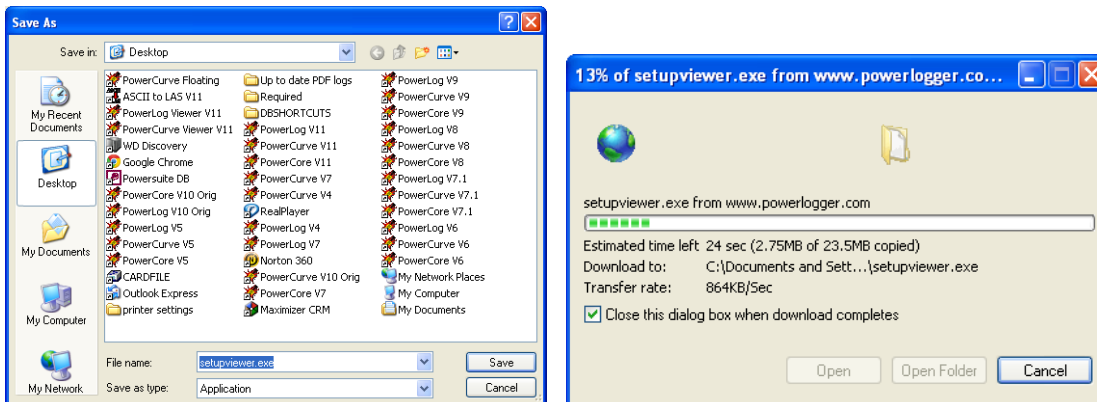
Save As

Save in: Desktop

My Recent Documents

Desktop

My Documents

My Computer

My Network

PowerCurve Floating
ASCII to LAS V11
PowerLog Viewer V11
PowerCurve Viewer V11
WD Discovery
Google Chrome
Powersuite DB
PowerCore V10 Orig
PowerLog V10 Orig
PowerLog V5
PowerCurve V5
PowerCore V5
CARDFILE
Outlook Express
printer settings

Up to date PDF logs
Required
DBSHORTCUTS
PowerLog V11
PowerCurve V11
PowerCore V11
PowerCurve V7
PowerCurve V4
RealPlayer
PowerLog V4
PowerLog V7
Norton 360
PowerCurve V10 Orig
PowerCore V7
Maximizer CRM

PowerLog V9
PowerCurve V9
PowerCore V9
PowerLog V8
PowerCurve V8
PowerCore V8
PowerLog V7.1
PowerCurve V7.1
PowerCore V7.1
PowerLog V6
PowerCurve V6
PowerCore V6
My Network Places
My Computer
My Documents

File name: setupviewer.exe
Save as type: Application

Save
Cancel

13% of setupviewer.exe from www.powerlogger.co...

setupviewer.exe from www.powerlogger.com

Estimated time left 24 sec (2.75MB of 23.5MB copied)
Download to: C:\Documents and Sett...\setupviewer.exe
Transfer rate: 864KB/Sec

Close this dialog box when download completes

Open
Open Folder
Cancel